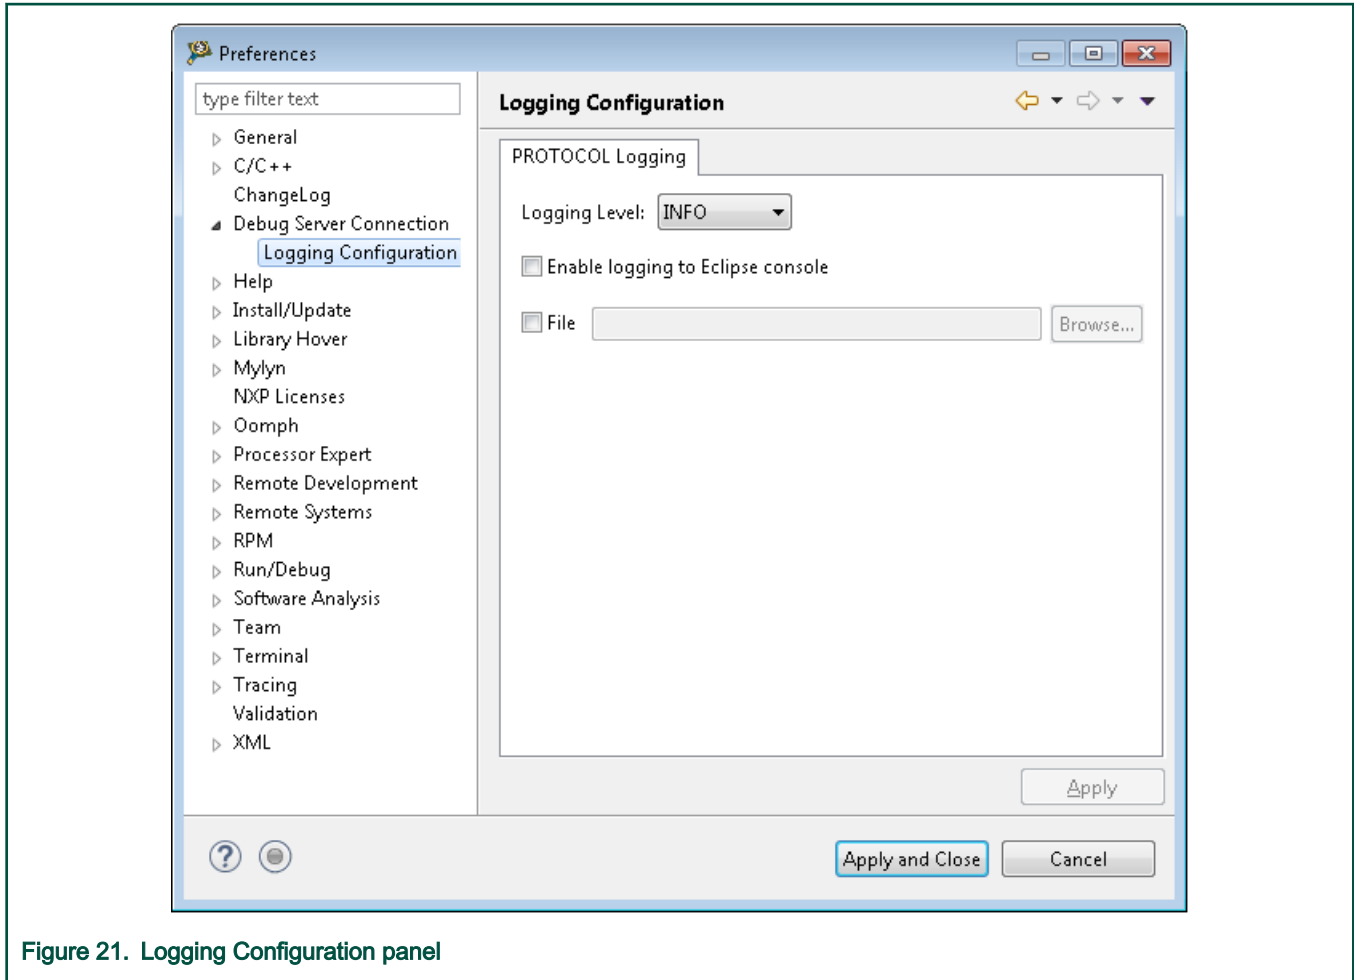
Preferences

type filter text

General
C/C++
ChangeLog
Debug Server Connection
Logging Configuration
Help
Install/Update
Library Hover
Mylyn
NXP Licenses
Oomph
Processor Expert
Remote Development
Remote Systems
RPM
Run/Debug
Software Analysis
Team
Terminal
Tracing
Validation
XML

Logging Configuration

PROTOCOL Logging

Logging Level: INFO

Enable logging to Eclipse console

File

Browse...

Apply

Apply and Close

Cancel

Figure 21. Logging Configuration panel